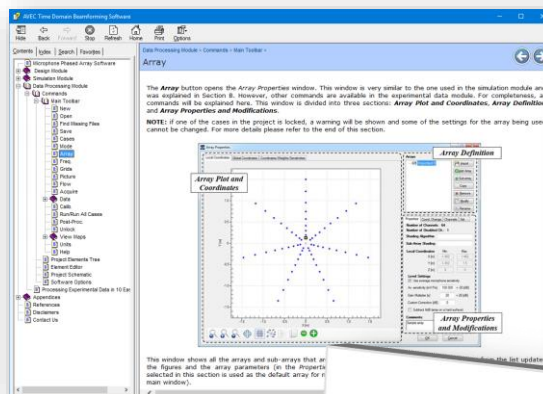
AVEC Time Domain Beamforming Software

Hide Back Forward Stop Refresh Home Print Options

Contents Index Search Favorites

Microphone Phased Array Software
Design Module
Simulation Module
Data Processing Module
Commands
Main Toolbar
New
Open
Find Missing Files
Save
Cases
Mode
Array
Freq
Grids
Picture
Flow
Acquire
Data
Calls
Run/Run All Cases
Post-Proc
Unlock
View Maps
Units
Help
Project Elements Tree
Element Editor
Project Schematic
Software Options
Processing Experimental Data in 10 Eas
Appendices
References
Disclaimers
Contact Us

Data Processing Module › Commands › Main Toolbar ›

Array

The Array button opens the Array Properties window. This window is very similar to the one used in the simulation module an was explained in Section 8. However, other commands are available in the experimental data module. For completeness, a commands will be explained here. This window is divided into three sections: Array Plot and Coordinates, Array Definitio and Array Properties and Modifications.

NOTE: if one of the cases in the project is locked, a warning will be shown and some of the settings for the array being use cannot be changed. For more details please refer to the end of this section.

Array Plot and Coordinates

Array Definition

Array Properties and Modifications

This window shows all the arrays and sub-arrays that ar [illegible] the list update the figures and the array parameters (in the Propertie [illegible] selected in this section is used as the default array for n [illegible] main window).